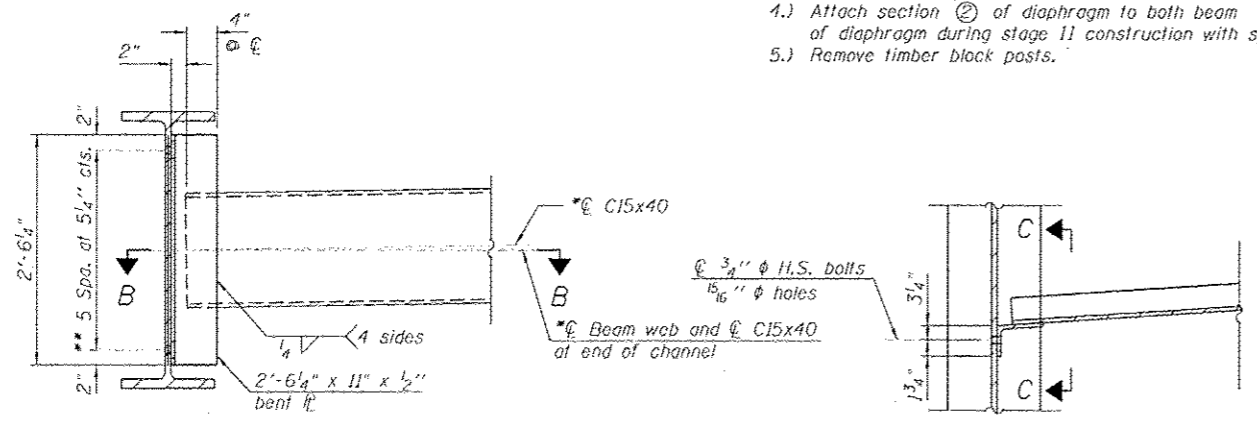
4.) Attach section ② of diaphragm to both beam of diaphragm during stage II construction with s
5.) Remove timber block posts.

4" @ ℄

2"

2"

2'-6¼"

** 5 Spa. at 5¼" cts.

B

2"

*℄ C15x40

B

¼

4 sides

*℄ Beam web and ℄ C15x40 at end of channel

2'-6¼" x 11" x ½" bent ℞

℄ ¾" $\phi$ H.S. bolts $\frac{15}{16}$" $\phi$ holes

3¼"

1¾"

C

C